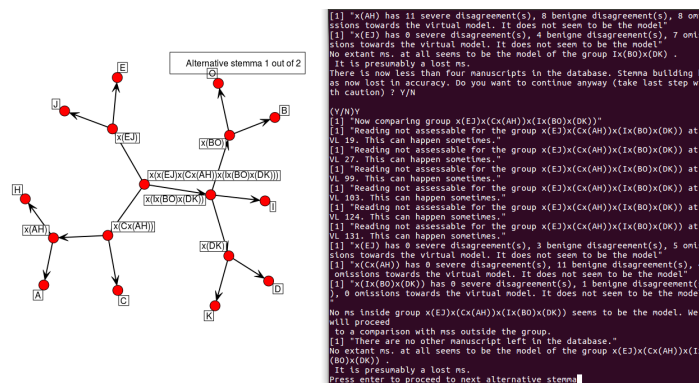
Alternative stemma 1 out of 2

E
J
x(EJ)
O
B
x(BO)
x(x(EJ)x(Cx(AH))x(Ix(BO)x(DK)))
x(Ix(BO)x(DK))
I
H
x(AH)
x(Cx(AH))
x(DK)
A
C
D
K

[1] "x(AH) has 11 severe disagreement(s), 8 benigne disagreement(s), 8 omissions towards the virtual model. It does not seem to be the model"
[1] "x(EJ) has 0 severe disagreement(s), 4 benigne disagreement(s), 7 omissions towards the virtual model. It does not seem to be the model"
No extant ms. at all seems to be the model of the group Ix(BO)x(DK) .
It is presumably a lost ms.
There is now less than four manuscripts in the database. Stemma building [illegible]as now lost in accuracy. Do you want to continue anyway (take last step w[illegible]th caution) ? Y/N

(Y/N)Y
[1] "Now comparing group x(EJ)x(Cx(AH))x(Ix(BO)x(DK))"
[1] "Reading not assessable for the group x(EJ)x(Cx(AH))x(Ix(BO)x(DK)) at VL 19. This can happen sometimes."
[1] "Reading not assessable for the group x(EJ)x(Cx(AH))x(Ix(BO)x(DK)) at VL 27. This can happen sometimes."
[1] "Reading not assessable for the group x(EJ)x(Cx(AH))x(Ix(BO)x(DK)) at VL 99. This can happen sometimes."
[1] "Reading not assessable for the group x(EJ)x(Cx(AH))x(Ix(BO)x(DK)) at VL 103. This can happen sometimes."
[1] "Reading not assessable for the group x(EJ)x(Cx(AH))x(Ix(BO)x(DK)) at VL 124. This can happen sometimes."
[1] "Reading not assessable for the group x(EJ)x(Cx(AH))x(Ix(BO)x(DK)) at VL 131. This can happen sometimes."
[1] "x(EJ) has 0 severe disagreement(s), 3 benigne disagreement(s), 5 omissions towards the virtual model. It does not seem to be the model"
[1] "x(Cx(AH)) has 0 severe disagreement(s), 11 benigne disagreement(s), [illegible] omissions towards the virtual model. It does not seem to be the model"
[1] "x(Ix(BO)x(DK)) has 0 severe disagreement(s), 1 benigne disagreement([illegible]), 0 omissions towards the virtual model. It does not seem to be the mode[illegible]

No ms inside group x(EJ)x(Cx(AH))x(Ix(BO)x(DK)) seems to be the model. We will proceed
 to a comparison with mss outside the group.
[1] "There are no other manuscript left in the database."
No extant ms. at all seems to be the model of the group x(EJ)x(Cx(AH))x(I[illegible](BO)x(DK)) .
It is presumably a lost ms.
Press enter to proceed to next alternative stemma